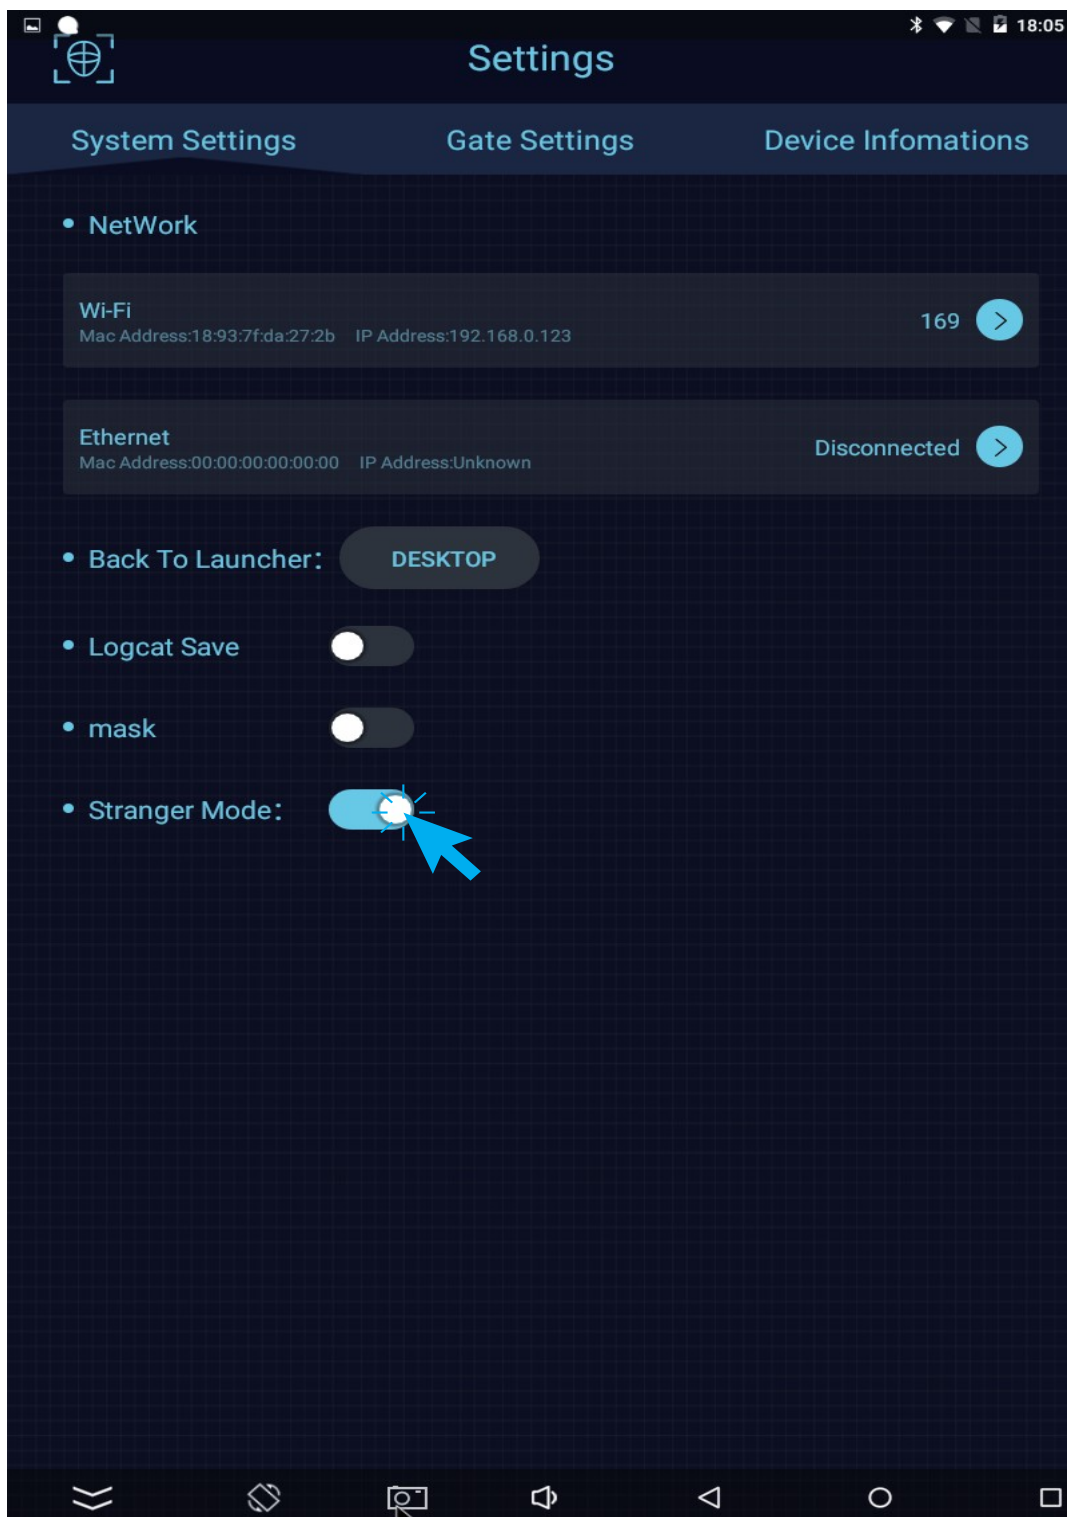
18:05

Settings

System Settings

Gate Settings

Device Infomations

NetWork

Wi-Fi
Mac Address:18:93:7f:da:27:2b IP Address:192.168.0.123
169

Ethernet
Mac Address:00:00:00:00:00:00 IP Address:Unknown
Disconnected

Back To Launcher: DESKTOP

Logcat Save

mask

Stranger Mode: